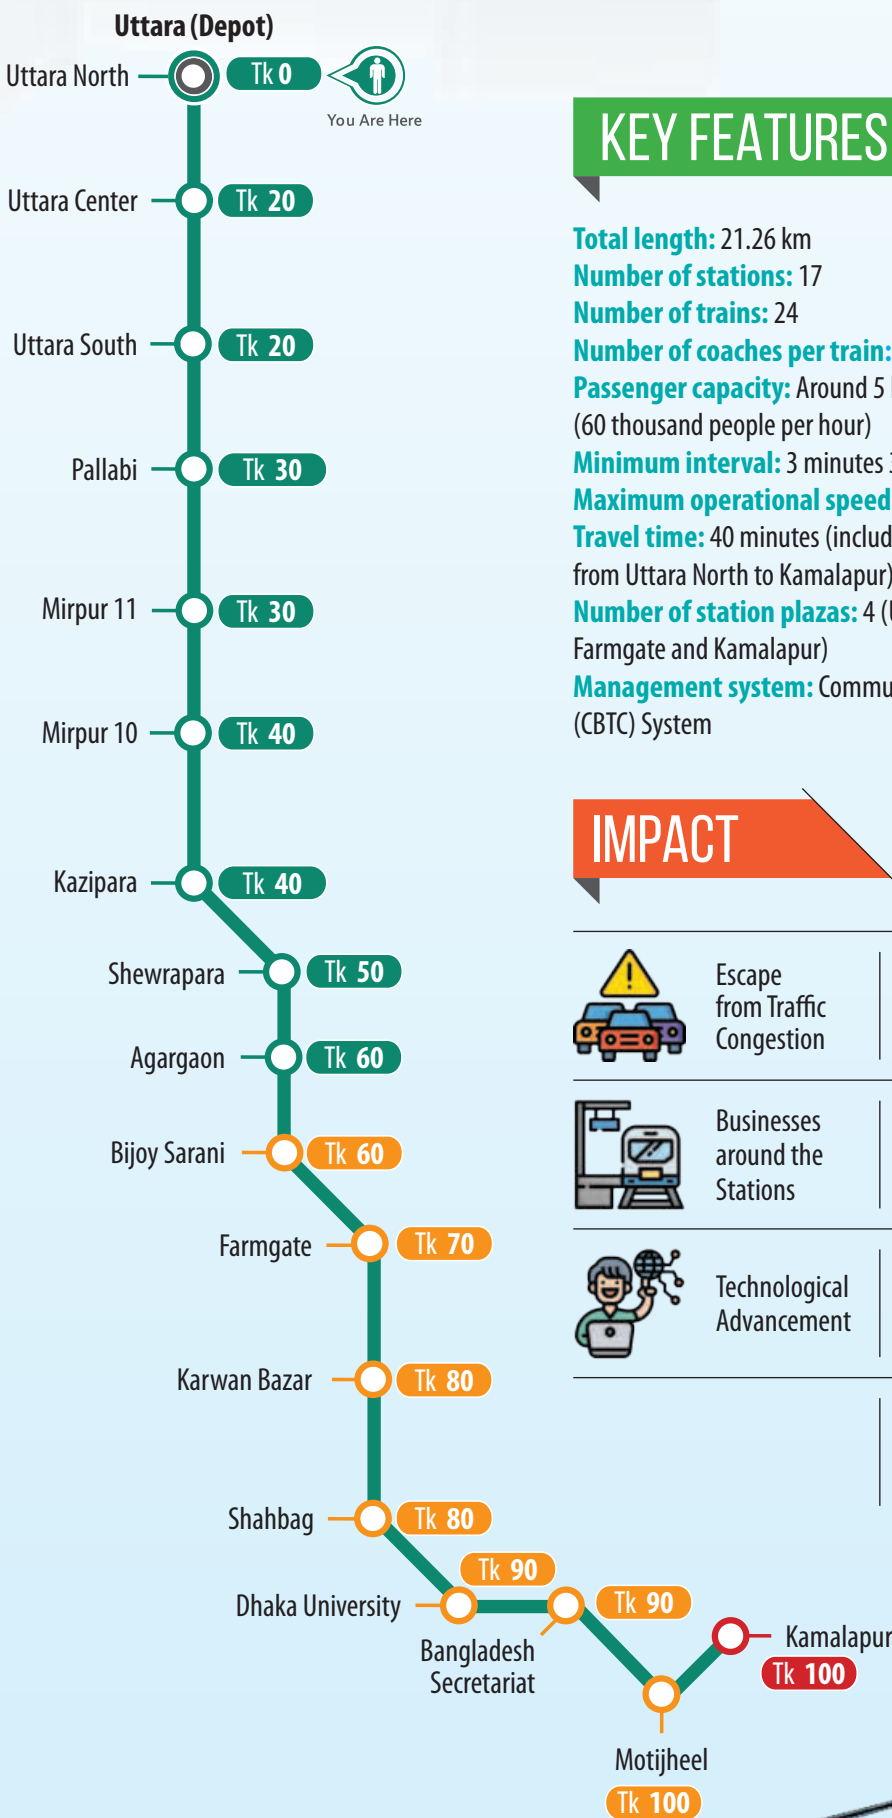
Uttara (Depot)
Uttara North Tk 0
You Are Here
Uttara Center Tk 20
Uttara South Tk 20
Pallabi Tk 30
Mirpur 11 Tk 30
Mirpur 10 Tk 40
Kazipara Tk 40
Shewrapara Tk 50
Agargaon Tk 60
Bijoy Sarani Tk 60
Farmgate Tk 70
Karwan Bazar Tk 80
Shahbag Tk 80
Dhaka University Tk 90
Bangladesh Secretariat Tk 90
Motijheel Tk 100
Kamalapur Tk 100

KEY FEATURES

Total length: 21.26 km
Number of stations: 17
Number of trains: 24
Number of coaches per train:
Passenger capacity: Around 5 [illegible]
(60 thousand people per hour)
Minimum interval: 3 minutes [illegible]
Maximum operational speed
Travel time: 40 minutes (includ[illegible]
from Uttara North to Kamalapur)
Number of station plazas: 4 ([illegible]
Farmgate and Kamalapur)
Management system: Commu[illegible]
(CBTC) System

IMPACT

Escape from Traffic Congestion

Businesses around the Stations

Technological Advancement